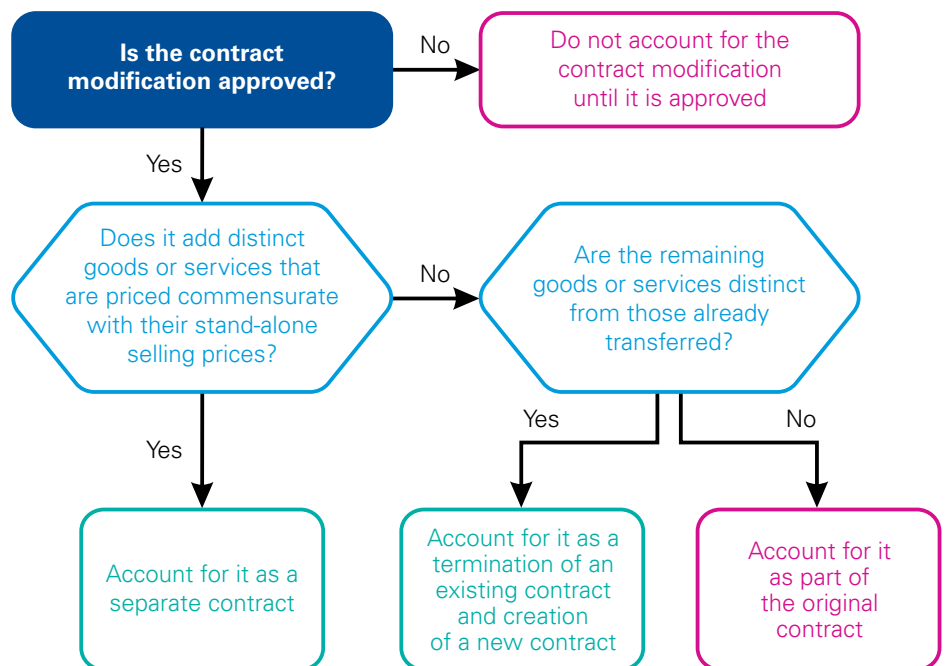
Is the contract modification approved?

No

Do not account for the contract modification until it is approved

Yes

Does it add distinct goods or services that are priced commensurate with their stand-alone selling prices?

No

Are the remaining goods or services distinct from those already transferred?

Yes

Yes

No

Account for it as a separate contract

Account for it as a termination of an existing contract and creation of a new contract

Account for it as part of the original contract